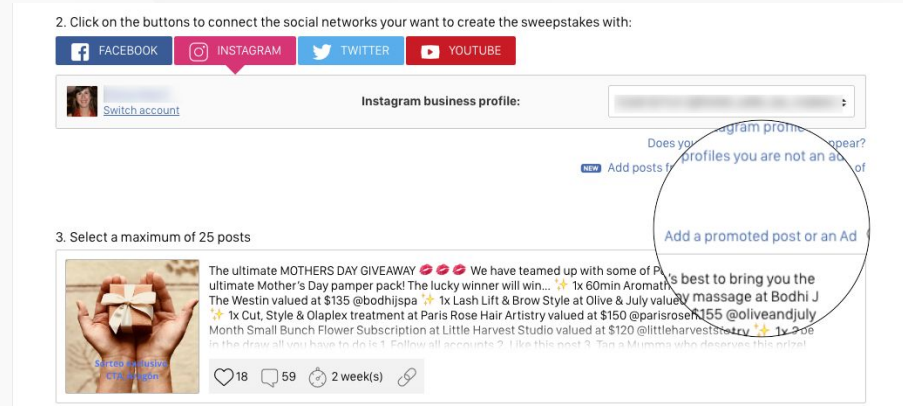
2. Click on the buttons to connect the social networks your want to create the sweepstakes with:

FACEBOOK INSTAGRAM TWITTER YOUTUBE

Switch account

Instagram business profile:

Does yo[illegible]agram profi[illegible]ppear?

profiles you are not an a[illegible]

NEW Add posts f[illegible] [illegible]of

3. Select a maximum of 25 posts

Add a promoted post or an Ad

The ultimate MOTHERS DAY GIVEAWAY 💋💋💋 We have teamed up with some of P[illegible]'s best to bring you the ultimate Mother's Day pamper pack! The lucky winner will win... ✨ 1x 60min Aromath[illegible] massage at Bodhi J The Westin valued at $135 @bodhijspa ✨ 1x Lash Lift & Brow Style at Olive & July valued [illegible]155 @oliveandjuly ✨ 1x Cut, Style & Olaplex treatment at Paris Rose Hair Artistry valued at $150 @parisrose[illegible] Month Small Bunch Flower Subscription at Little Harvest Studio valued at $120 @littleharveststudio ✨ 1x 3 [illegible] in the draw all you have to do is 1. Follow all accounts 2. Like this post 3. Tag a Mumma who deserves this prize!

Sorteo exclusivo CTT Aragón

18 59 2 week(s)